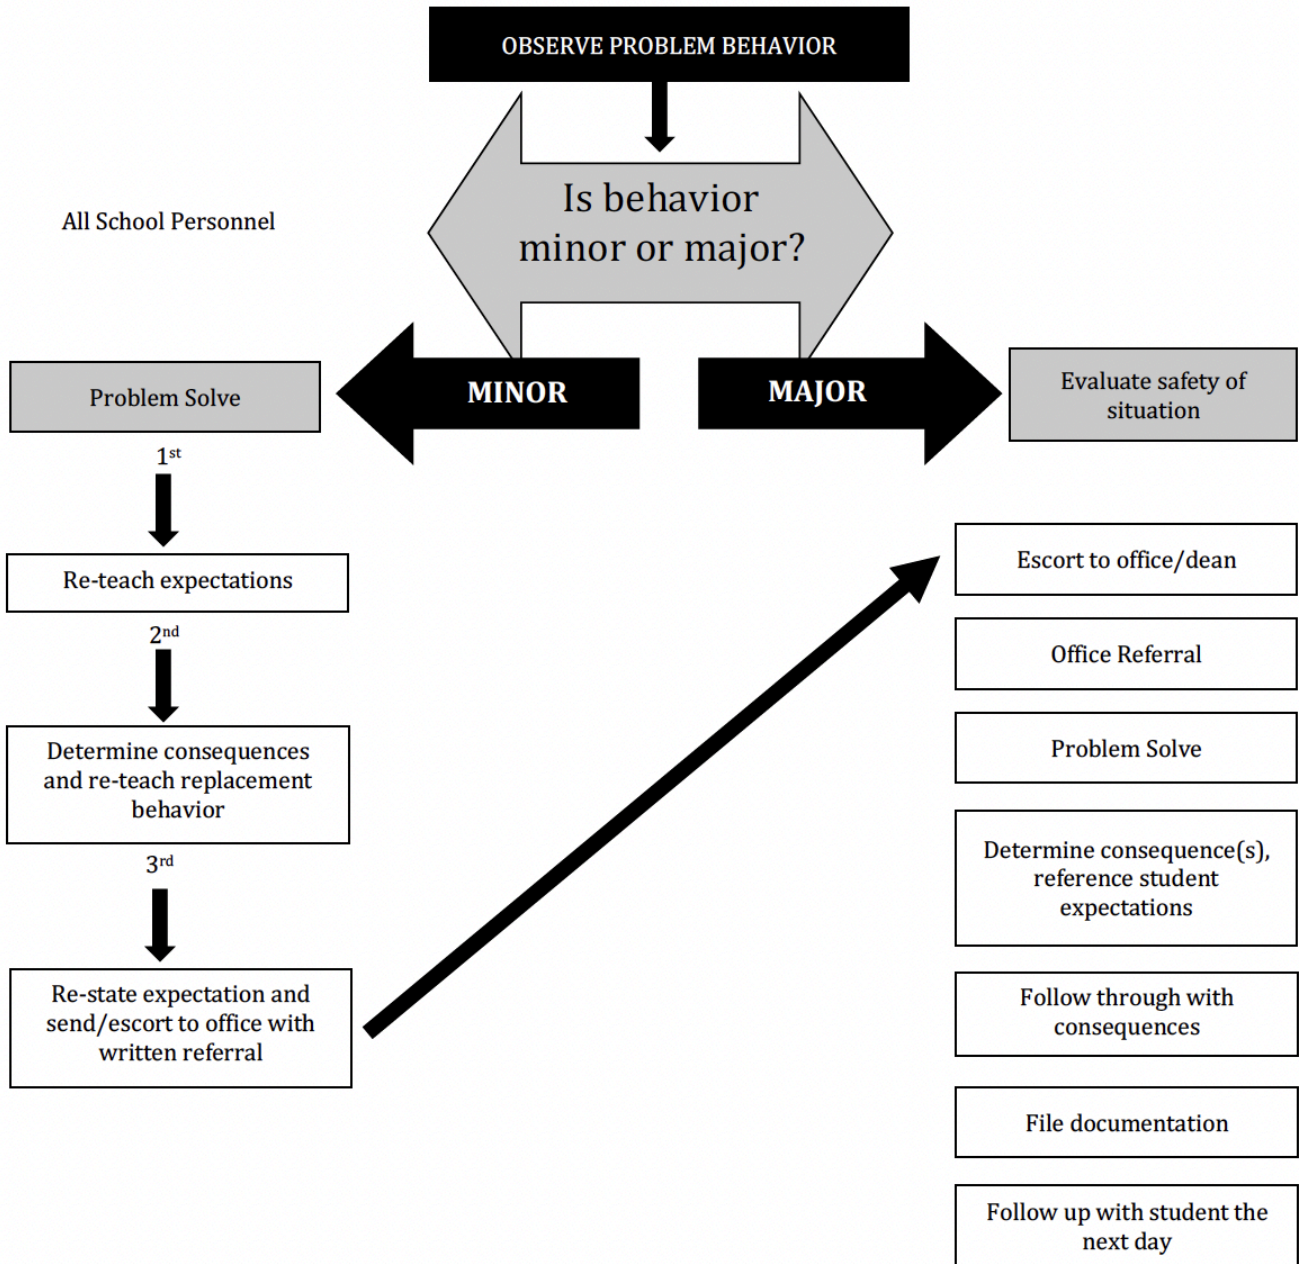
OBSERVE PROBLEM BEHAVIOR

All School Personnel

Is behavior minor or major?

Problem Solve

MINOR

MAJOR

Evaluate safety of situation

1st

Re-teach expectations

2nd

Determine consequences and re-teach replacement behavior

3rd

Re-state expectation and send/escort to office with written referral

Escort to office/dean

Office Referral

Problem Solve

Determine consequence(s), reference student expectations

Follow through with consequences

File documentation

Follow up with student the next day